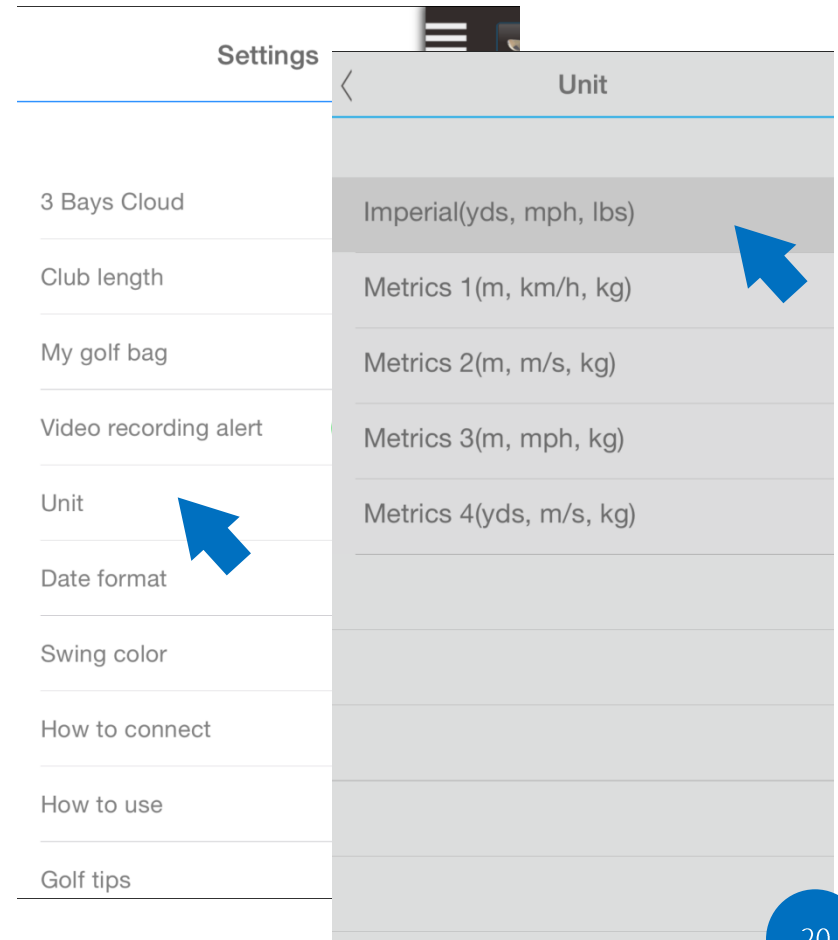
Settings

3 Bays Cloud

Club length

My golf bag

Video recording alert

Unit

Date format

Swing color

How to connect

How to use

Golf tips

Unit

Imperial(yds, mph, lbs)

Metrics 1(m, km/h, kg)

Metrics 2(m, m/s, kg)

Metrics 3(m, mph, kg)

Metrics 4(yds, m/s, kg)

20